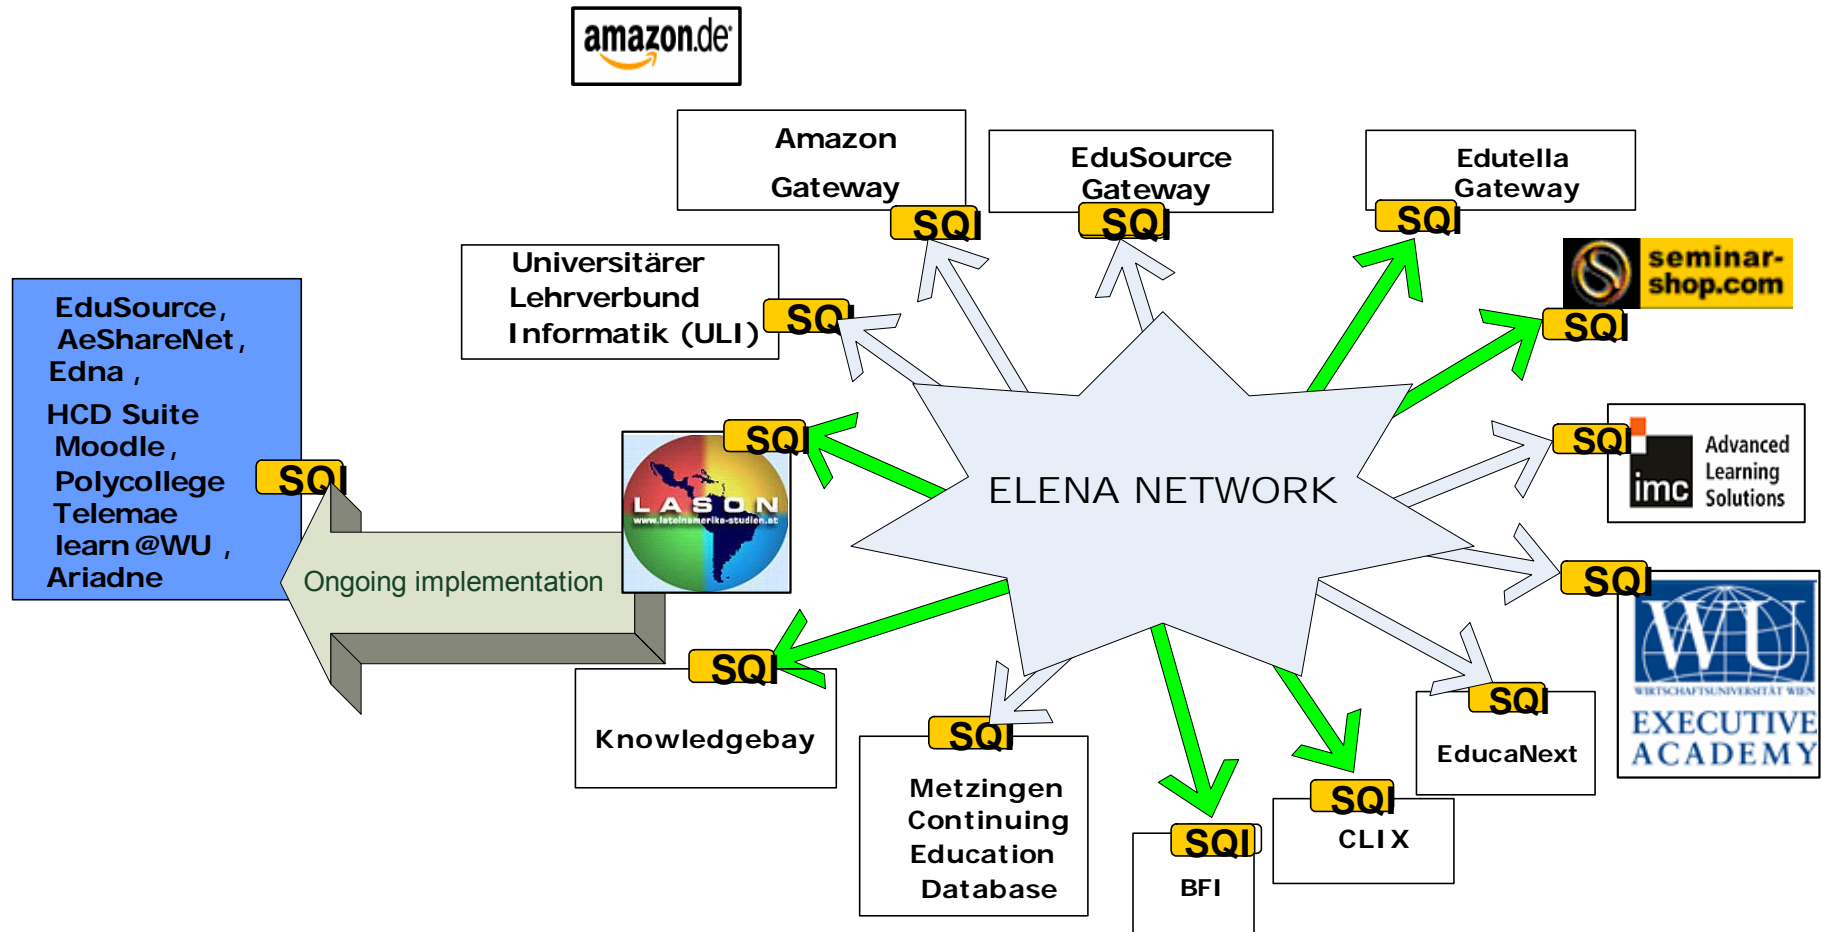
amazon.de

Amazon Gateway
SQI

EduSource Gateway
SQI

Edutella Gateway
SQI

seminar-shop.com
SQI

Universitärer Lehrverbund Informatik (ULI)
SQI

EduSource, AeShareNet, Edna, HCD Suite Moodle, Polycollege Telemae learn@WU, Ariadne
SQI

Ongoing implementation

LASON
www.lateinamerika-studien.at
SQI

ELENA NETWORK

SQI
imc
Advanced Learning Solutions

SQI
WU
WIRTSCHAFTSUNIVERSITÄT WIEN
EXECUTIVE ACADEMY

SQI
Knowledgebay

SQI
Metzingen Continuing Education Database

SQI
BFI

SQI
CLIX

SQI
EducaNext